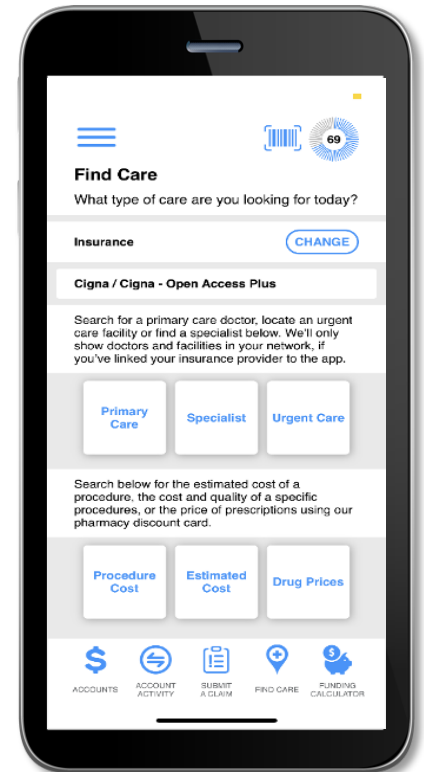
69

Find Care

What type of care are you looking for today?

Insurance

CHANGE

Cigna / Cigna - Open Access Plus

Search for a primary care doctor, locate an urgent care facility or find a specialist below. We'll only show doctors and facilities in your network, if you've linked your insurance provider to the app.

Primary Care

Specialist

Urgent Care

Search below for the estimated cost of a procedure, the cost and quality of a specific procedures, or the price of prescriptions using our pharmacy discount card.

Procedure Cost

Estimated Cost

Drug Prices

ACCOUNTS

ACCOUNT ACTIVITY

SUBMIT A CLAIM

FIND CARE

FUNDING CALCULATOR